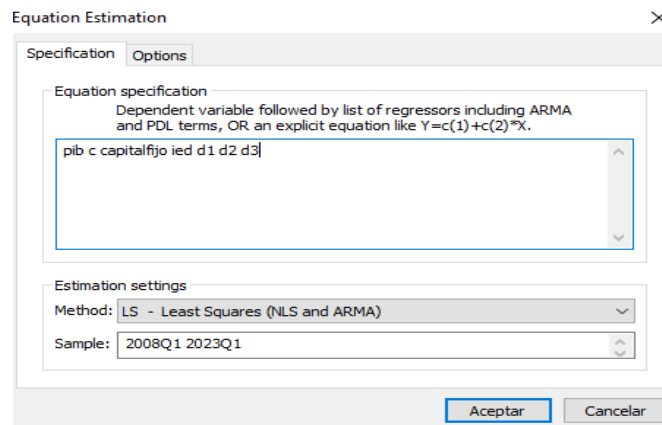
Equation Estimation

×

Specification | Options

Equation specification

Dependent variable followed by list of regressors including ARMA and PDL terms, OR an explicit equation like Y=c(1)+c(2)*X.

pib c capitalfijo ied d1 d2 d3

Estimation settings

Method: LS - Least Squares (NLS and ARMA)

Sample: 2008Q1 2023Q1

Aceptar | Cancelar